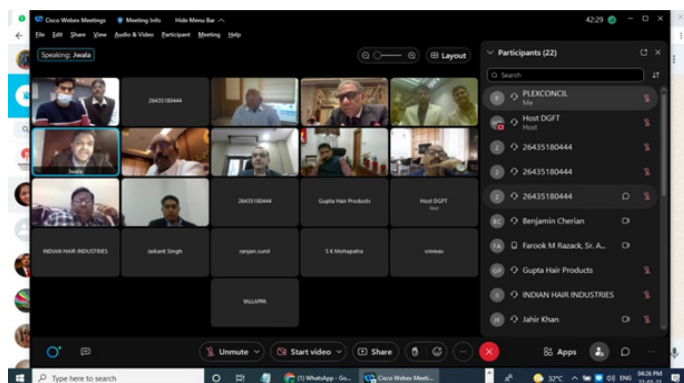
Cisco Webex Meetings   Meeting Info   Hide Menu Bar

File  Edit  Share  View  Audio & Video  Participant  Meeting  Help

42:29

Speaking: Jwala

Layout

26435180444

Jwala

26435180444

Gupta Hair Products

Host DGFT
Host

INDIAN HAIR INDUSTRIES

Jaikant Singh

ranjan.numil

S K Mohapatra

srinivas

YALLAPPA

Participants (22)

Search

PLEXCONCIL
Me

Host DGFT
Host

26435180444

26435180444

26435180444

Benjamin Cherian

Farook M Razack, Sr. A...

Gupta Hair Products

INDIAN HAIR INDUSTRIES

Jahir Khan

Unmute

Start video

Share

Apps

Type here to search

(1) WhatsApp - Go...

Cisco Webex Meeti...

32°C

ENG

04:26 PM